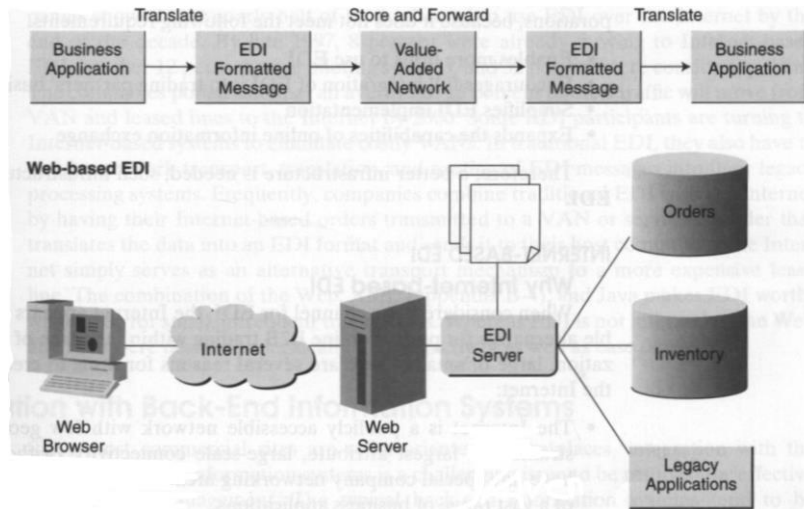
Translate

Store and Forward

Translate

Business Application

EDI Formatted Message

Value-Added Network

EDI Formatted Message

Business Application

Web-based EDI

Orders

Internet

EDI Server

Inventory

Web Browser

Web Server

Legacy Applications